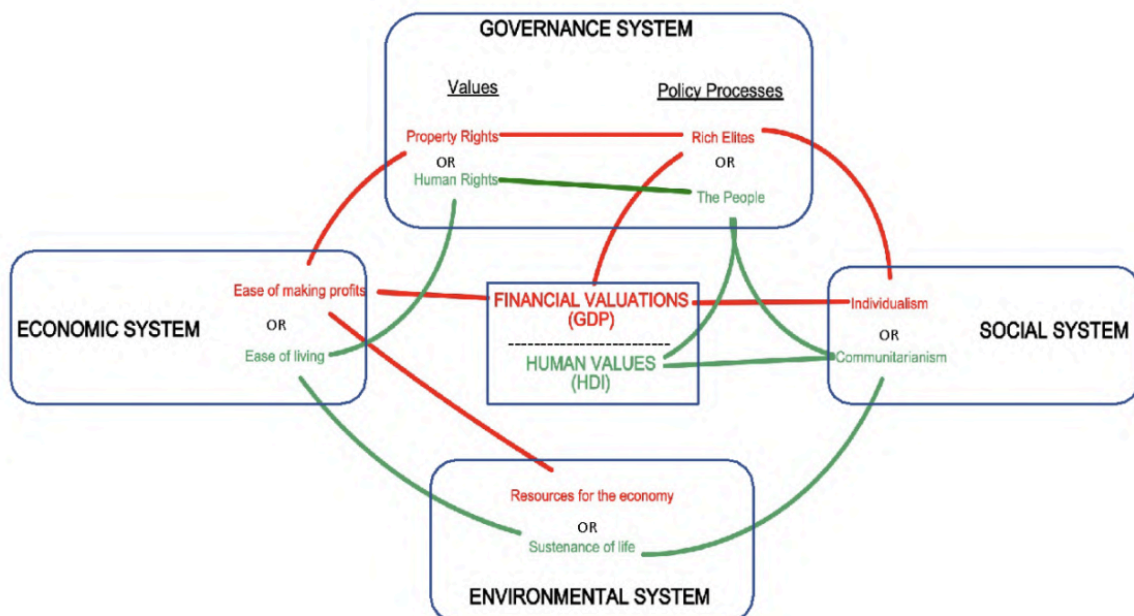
GOVERNANCE SYSTEM

Values

Policy Processes

Property Rights

Rich Elites

OR

OR

Human Rights

The People

ECONOMIC SYSTEM

Ease of making profits

OR

Ease of living

FINANCIAL VALUATIONS (GDP)

HUMAN VALUES (HDI)

Individualism

OR

Communitarianism

SOCIAL SYSTEM

Resources for the economy

OR

Sustenance of life

ENVIRONMENTAL SYSTEM